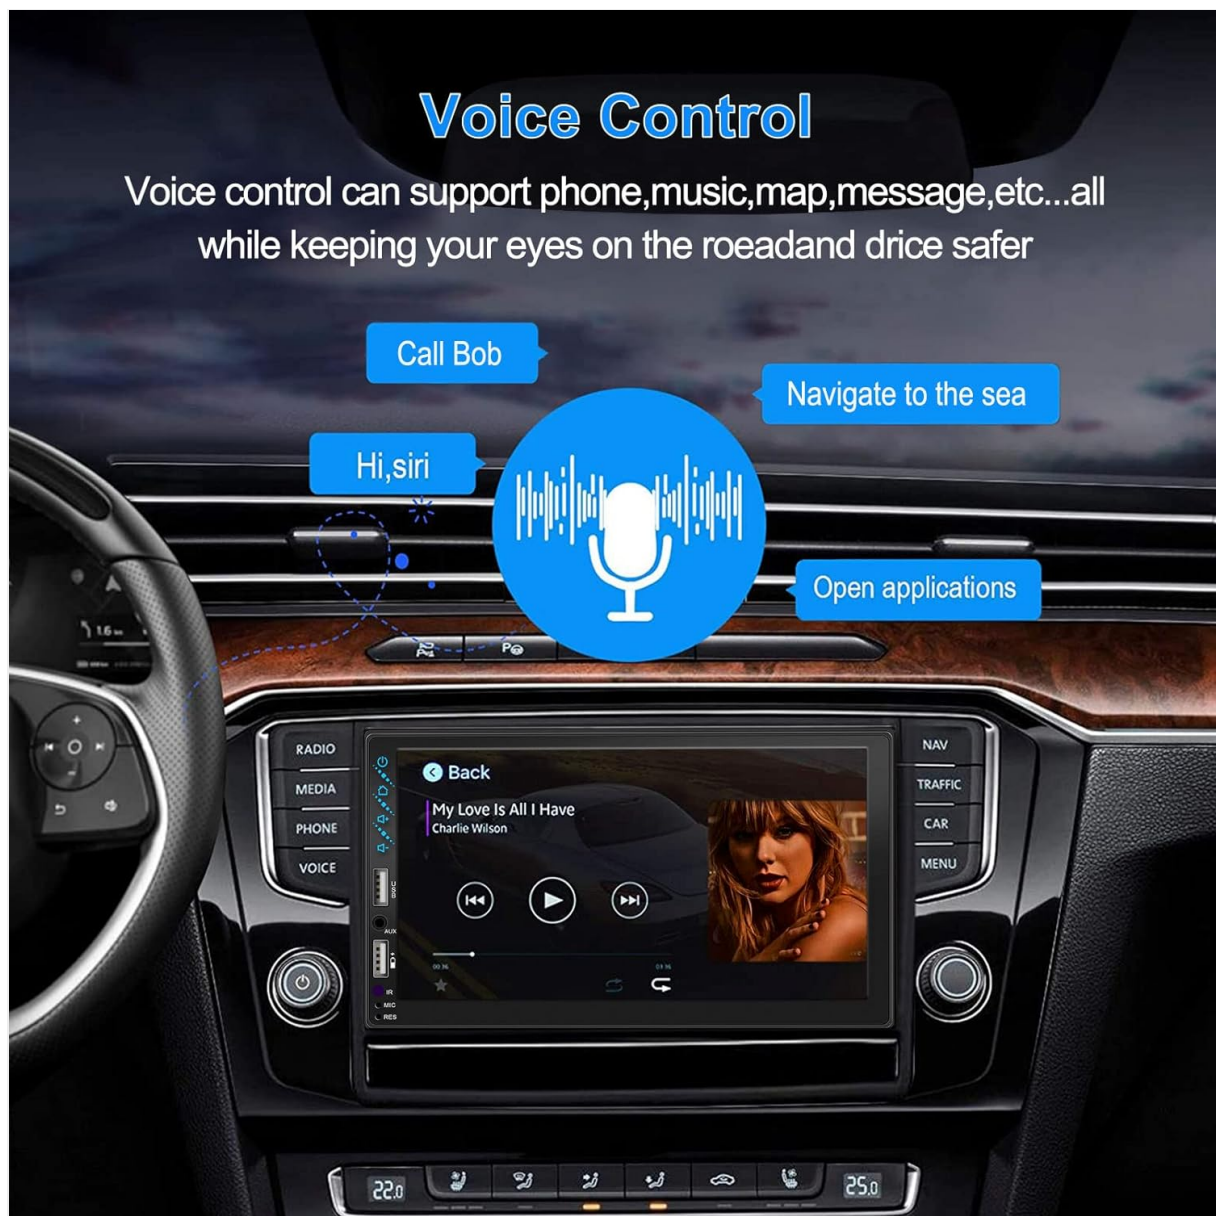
Voice Control

Voice control can support phone,music,map,message,etc...all while keeping your eyes on the roeadand drice safer

Call Bob

Navigate to the sea

Hi,siri

Open applications

RADIO
MEDIA
PHONE
VOICE

Back
My Love Is All I Have
Charlie Wilson

NAV
TRAFFIC
CAR
MENU

AUX
IR
MIC
RES

22.0
25.0